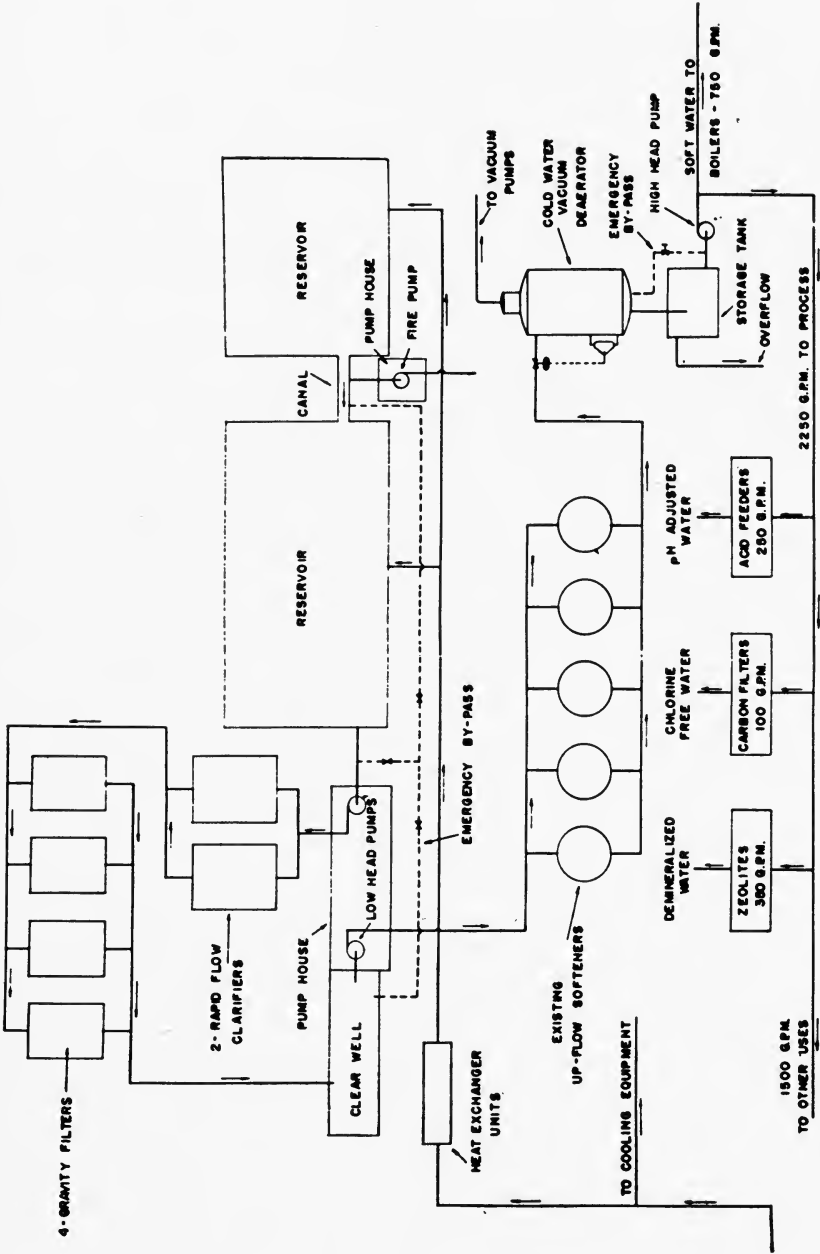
4-GRAVITY FILTERS

2-RAPID FLOW CLARIFIERS

PUMP HOUSE

CLEAR WELL

LOW HEAD PUMPS

RESERVOIR

RESERVOR

CANAL

PUMP HOUSE

FIRE PUMP

EMERGENCY BY-PASS

HEAT EXCHANGER UNITS

TO COOLING EQUIPMENT

EXISTING UP-FLOW SOFTENERS

DEMINERALIZED WATER

ZEOLITES 350 G.P.M.

CHLORINE FREE WATER

CARBON FILTERS 100 G.P.M.

PH ADJUSTED WATER

ACID FEEDERS 250 G.P.M.

TO VACUUM PUMPS

COLD WATER VACUUM DEAERATOR

EMERGENCY BY-PASS

HIGH HEAD PUMP

STORAGE TANK

OVERFLOW

SOFT WATER TO

BOILERS - 750 G.P.M.

2250 G.P.M. TO PROCESS

1500 G.P.M. TO OTHER USES